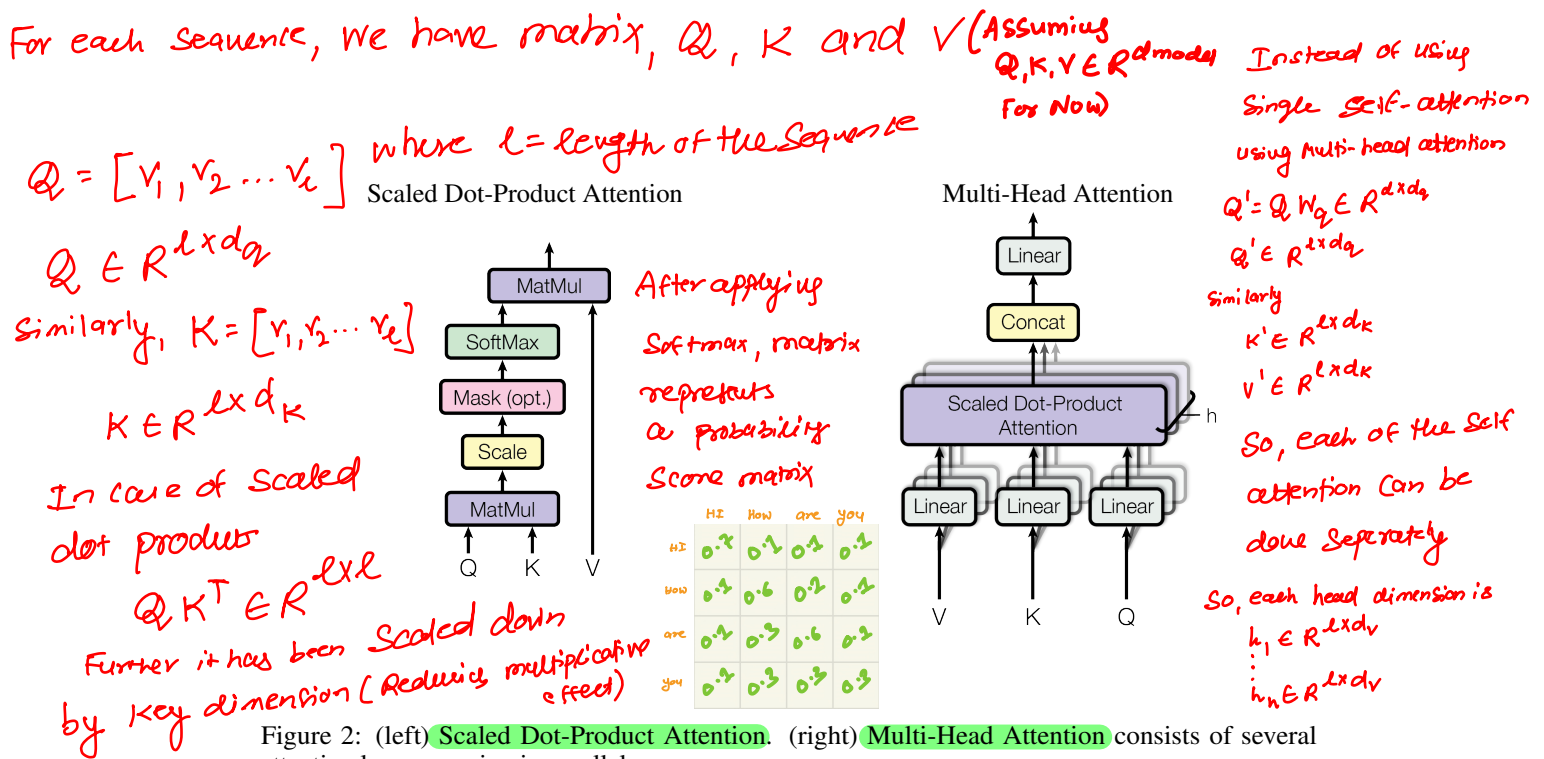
For each sequence, we have matrix, Q, K and V (Assuming Q, K, V $\in R^{d_{model}}$ For Now)

Instead of using single self-attention using multi-head attention

$Q = [v_1, v_2 \dots v_l]$ where $l$ = length of the sequence

$Q \in R^{l \times d_q}$

Similarly, $K = [v_1, v_2 \dots v_l]$

$K \in R^{l \times d_k}$

In case of scaled dot product

$QK^T \in R^{l \times l}$

Further it has been scaled down by key dimension (Reducing multiplicative effect)

Scaled Dot-Product Attention

MatMul
SoftMax
Mask (opt.)
Scale
MatMul
Q K V

After applying Softmax, matrix represents a probability score matrix

| | HI | How | are | you |
|---|---|---|---|---|
| HI | 0.7 | 0.1 | 0.1 | 0.1 |
| How | 0.1 | 0.6 | 0.2 | 0.1 |
| are | 0.1 | 0.3 | 0.6 | 0.2 |
| you | 0.1 | 0.3 | 0.3 | 0.3 |

Multi-Head Attention

Linear
Concat
Scaled Dot-Product Attention
h
Linear Linear Linear
V K Q

$Q' = Q W_q \in R^{l \times d_q}$
$Q' \in R^{l \times d_q}$
similarly
$K' \in R^{l \times d_k}$
$V' \in R^{l \times d_k}$

So, each of the self attention can be done seperately

So, each head dimension is
$h_1 \in R^{l \times d_v}$
$\vdots$
$h_n \in R^{l \times d_v}$

Figure 2: (left) Scaled Dot-Product Attention. (right) Multi-Head Attention consists of several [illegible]